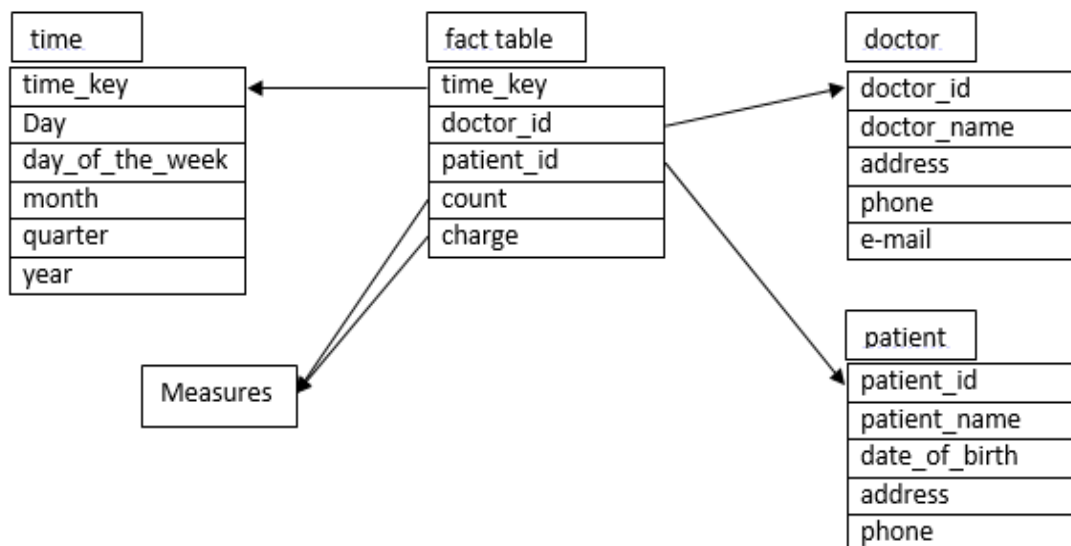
time

| time_key |
|---|
| Day |
| day_of_the_week |
| month |
| quarter |
| year |

fact table

| time_key |
|---|
| doctor_id |
| patient_id |
| count |
| charge |

doctor

| doctor_id |
|---|
| doctor_name |
| address |
| phone |
| e-mail |

Measures

patient

| patient_id |
|---|
| patient_name |
| date_of_birth |
| address |
| phone |